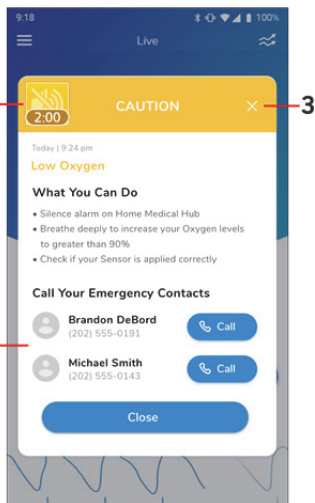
9:18

100%

Live

2:00

CAUTION

3

Today | 9:24 pm

Low Oxygen

What You Can Do

• Silence alarm on Home Medical Hub
• Breathe deeply to increase your Oxygen levels to greater than 90%
• Check if your Sensor is applied correctly

Call Your Emergency Contacts

Brandon DeBord
(202) 555-0191

Call

Michael Smith
(202) 555-0143

Call

Close